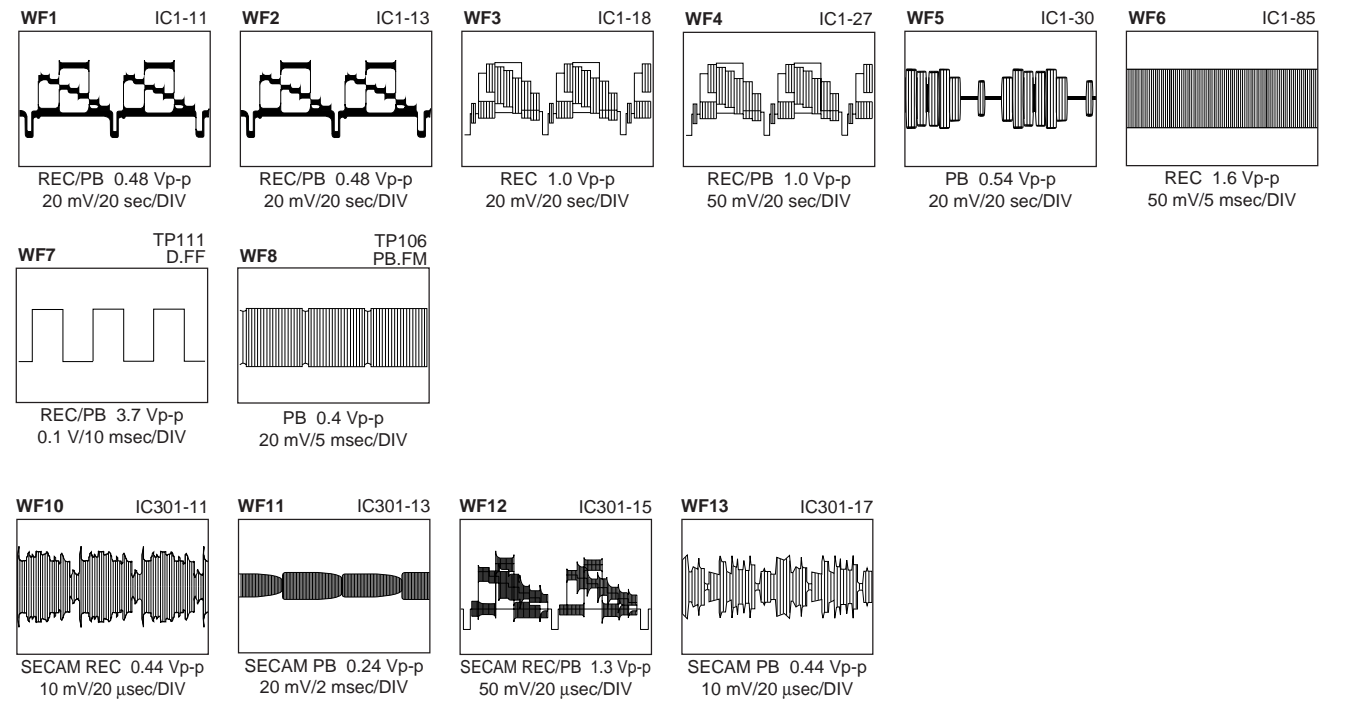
WF1 IC1-11

REC/PB 0.48 Vp-p
20 mV/20 sec/DIV

WF2 IC1-13

REC/PB 0.48 Vp-p
20 mV/20 sec/DIV

WF3 IC1-18

REC 1.0 Vp-p
20 mV/20 sec/DIV

WF4 IC1-27

REC/PB 1.0 Vp-p
50 mV/20 sec/DIV

WF5 IC1-30

PB 0.54 Vp-p
20 mV/20 sec/DIV

WF6 IC1-85

REC 1.6 Vp-p
50 mV/5 msec/DIV

WF7 TP111 D.FF

REC/PB 3.7 Vp-p
0.1 V/10 msec/DIV

WF8 TP106 PB.FM

PB 0.4 Vp-p
20 mV/5 msec/DIV

WF10 IC301-11

SECAM REC 0.44 Vp-p
10 mV/20 μsec/DIV

WF11 IC301-13

SECAM PB 0.24 Vp-p
20 mV/2 msec/DIV

WF12 IC301-15

SECAM REC/PB 1.3 Vp-p
50 mV/20 μsec/DIV

WF13 IC301-17

SECAM PB 0.44 Vp-p
10 mV/20 μsec/DIV